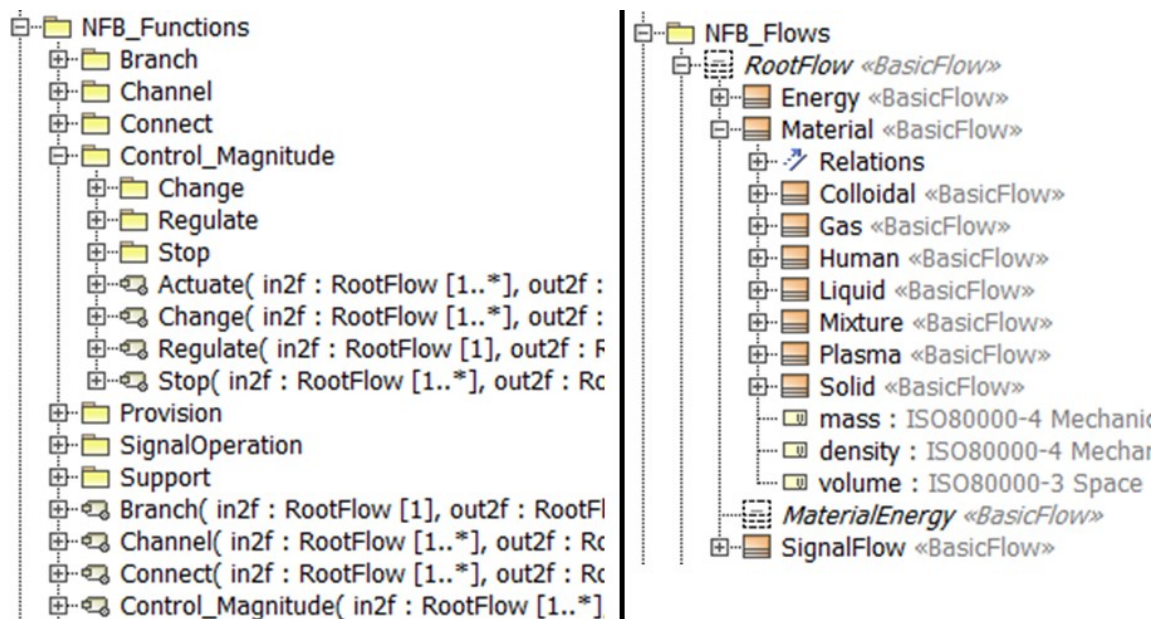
NFB_Functions
Branch
Channel
Connect
Control_Magnitude
Change
Regulate
Stop
Actuate( in2f : RootFlow [1..*], out2f :
Change( in2f : RootFlow [1..*], out2f :
Regulate( in2f : RootFlow [1], out2f : F
Stop( in2f : RootFlow [1..*], out2f : Rc
Provision
SignalOperation
Support
Branch( in2f : RootFlow [1], out2f : RootFl
Channel( in2f : RootFlow [1..*], out2f : Rc
Connect( in2f : RootFlow [1..*], out2f : Rc
Control_Magnitude( in2f : RootFlow [1..*]

NFB_Flows
RootFlow «BasicFlow»
Energy «BasicFlow»
Material «BasicFlow»
Relations
Colloidal «BasicFlow»
Gas «BasicFlow»
Human «BasicFlow»
Liquid «BasicFlow»
Mixture «BasicFlow»
Plasma «BasicFlow»
Solid «BasicFlow»
mass : ISO80000-4 Mechanic
density : ISO80000-4 Mechar
volume : ISO80000-3 Space
MaterialEnergy «BasicFlow»
SignalFlow «BasicFlow»